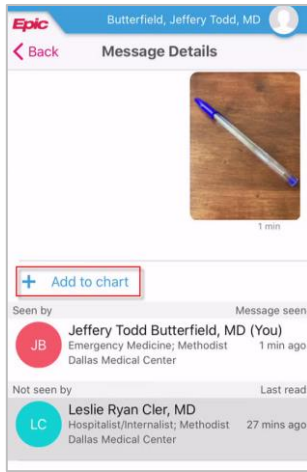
Epic

Butterfield, Jeffery Todd, MD

< Back

Message Details

1 min

+ Add to chart

Seen by

Message seen

JB

Jeffery Todd Butterfield, MD (You)

Emergency Medicine; Methodist Dallas Medical Center

1 min ago

Not seen by

Last read

LC

Leslie Ryan Cler, MD

Hospitalist/Internalist; Methodist Dallas Medical Center

27 mins ago